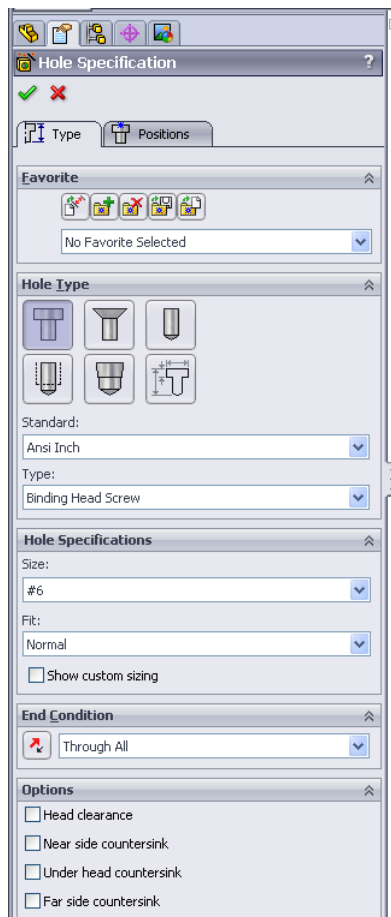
Hole Specification

?

Type

Positions

Favorite

No Favorite Selected

Hole Type

Standard:

Ansi Inch

Type:

Binding Head Screw

Hole Specifications

Size:

#6

Fit:

Normal

Show custom sizing

End Condition

Through All

Options

Head clearance

Near side countersink

Under head countersink

Far side countersink